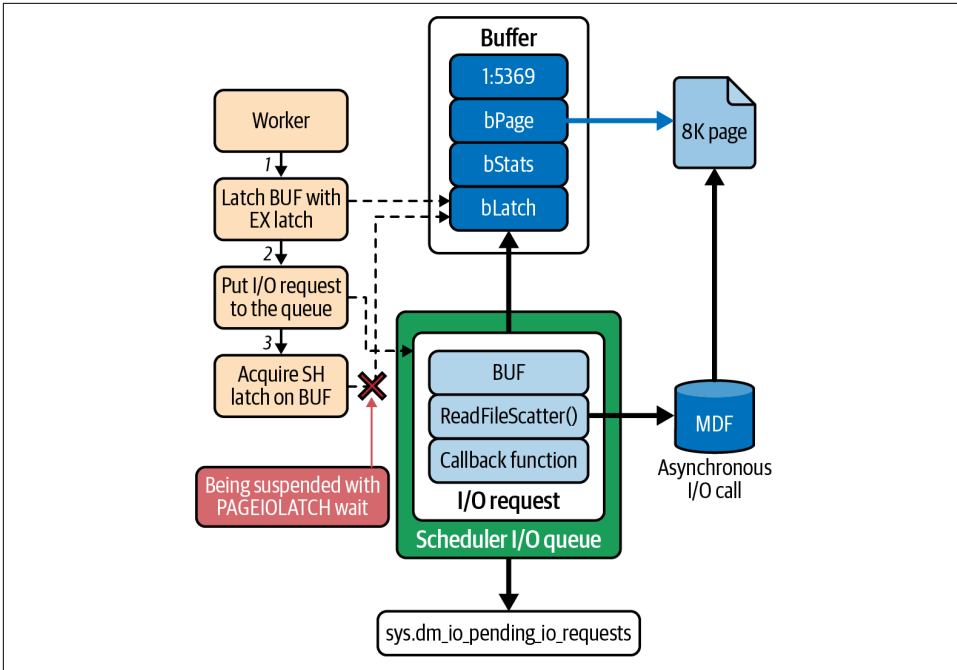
Buffer
1:5369
bPage
bStats
bLatch
8K page
Worker
1
Latch BUF with EX latch
2
Put I/O request to the queue
3
Acquire SH latch on BUF
Being suspended with PAGEIOLATCH wait
BUF
ReadFileScatter()
Callback function
I/O request
Scheduler I/O queue
MDF
Asynchronous I/O call
sys.dm_io_pending_io_requests